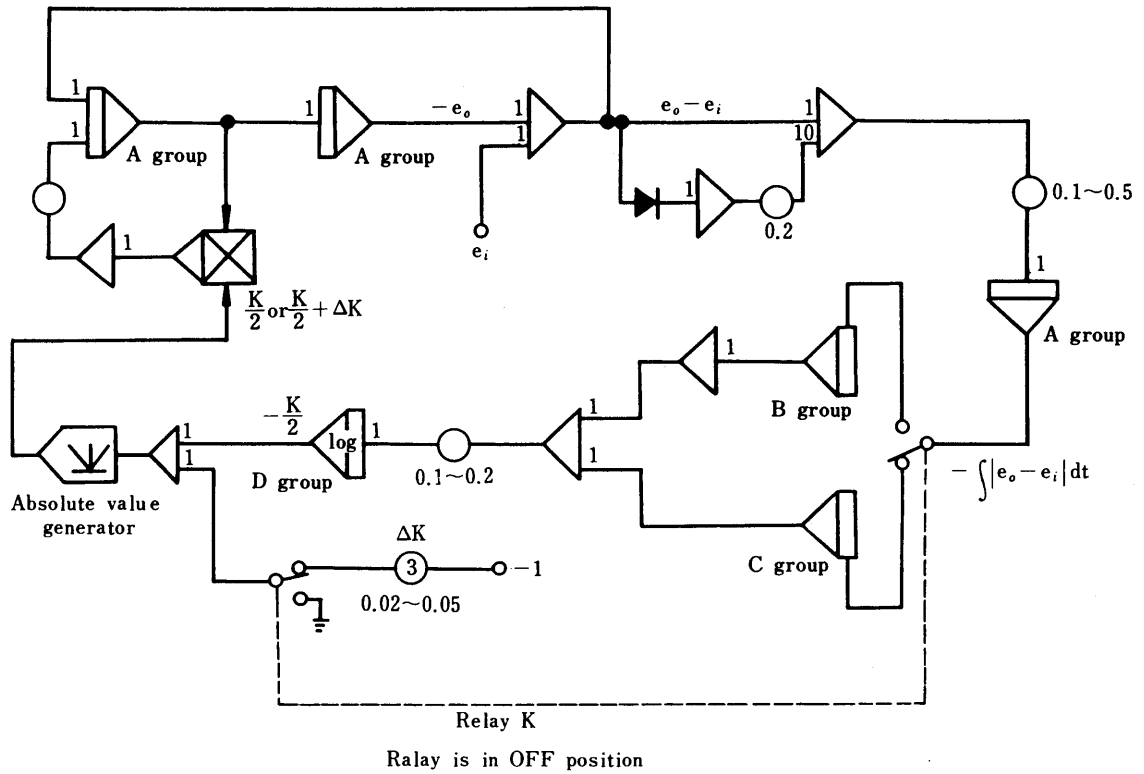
1
1
A group
1
A group
$-e_o$
1
1
$e_i$
$e_o - e_i$
1
10
1
0.2
0.1~0.5
1
A group
1
$\frac{K}{2}$ or $\frac{K}{2} + \Delta K$
1
B group
1
1
C group
$-\int|e_o - e_i|dt$
$-\frac{K}{2}$
log
1
D group
0.1~0.2
1
1
Absolute value generator
$\Delta K$
3
0.02~0.05
$-1$
Relay K
Ralay is in OFF position